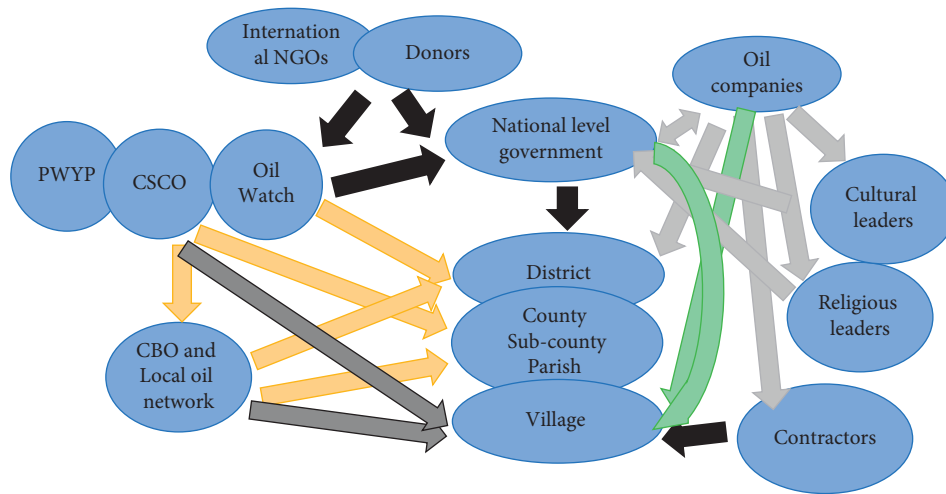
International NGOs

Donors

Oil companies

PWYP

CSCO

Oil Watch

National level government

Cultural leaders

District

County Sub-county Parish

Religious leaders

CBO and Local oil network

Village

Contractors